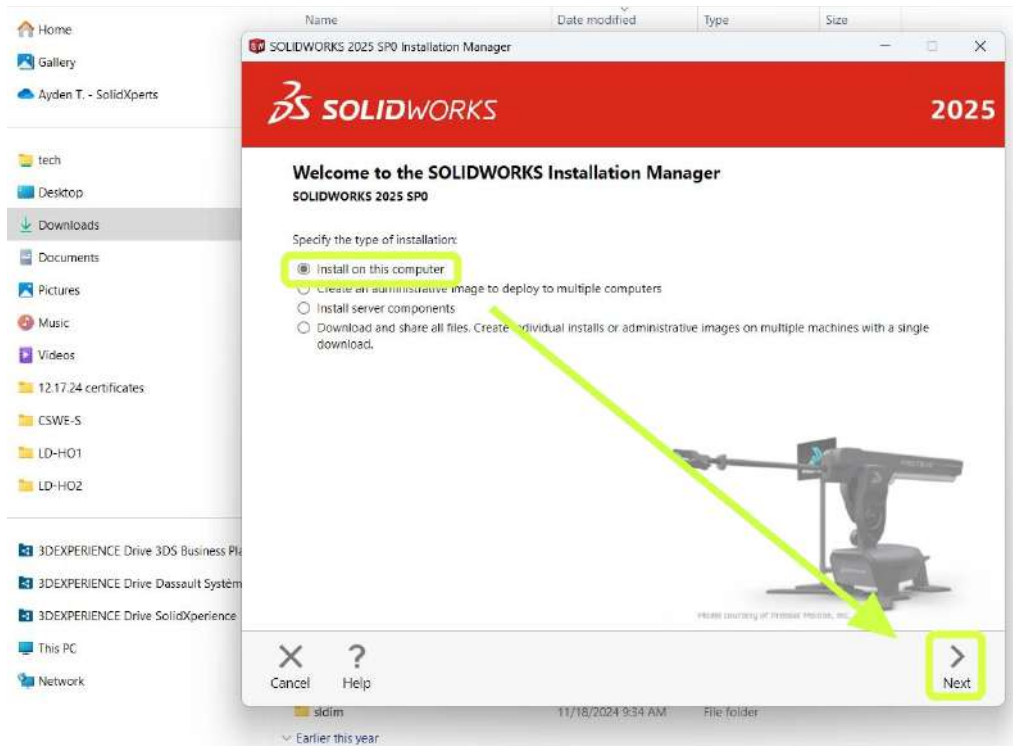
Home
Gallery
Ayden T. - SolidXperts

tech
Desktop
Downloads
Documents
Pictures
Music
Videos
12.17.24 certificates
CSWE-S
LD-HO1
LD-HO2

3DEXPERIENCE Drive 3DS Business Pla
3DEXPERIENCE Drive Dassault Systèm
3DEXPERIENCE Drive SolidXperience
This PC
Network

Name
Date modified
Type
Size

SOLIDWORKS 2025 SP0 Installation Manager

SOLIDWORKS
2025

Welcome to the SOLIDWORKS Installation Manager
SOLIDWORKS 2025 SP0

Specify the type of installation:
Install on this computer
Create an administrative image to deploy to multiple computers
Install server components
Download and share all files. Create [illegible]dividual installs or administrative images on multiple machines with a single download.

Model courtesy of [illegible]

Cancel
Help
Next

sldim
11/18/2024 9:34 AM
File folder
Earlier this year